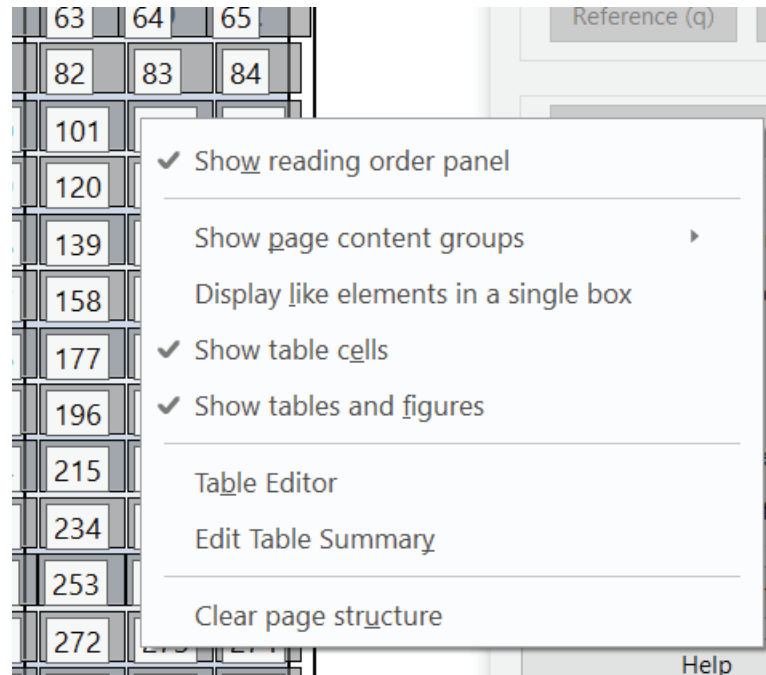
63 64 65
82 83 84
101
120
139
158
177
196
215
234
253
272

Reference (q)

✔ Show reading order panel

Show page content groups ▸
Display like elements in a single box
✔ Show table cells
✔ Show tables and figures

Table Editor
Edit Table Summary

Clear page structure

Help